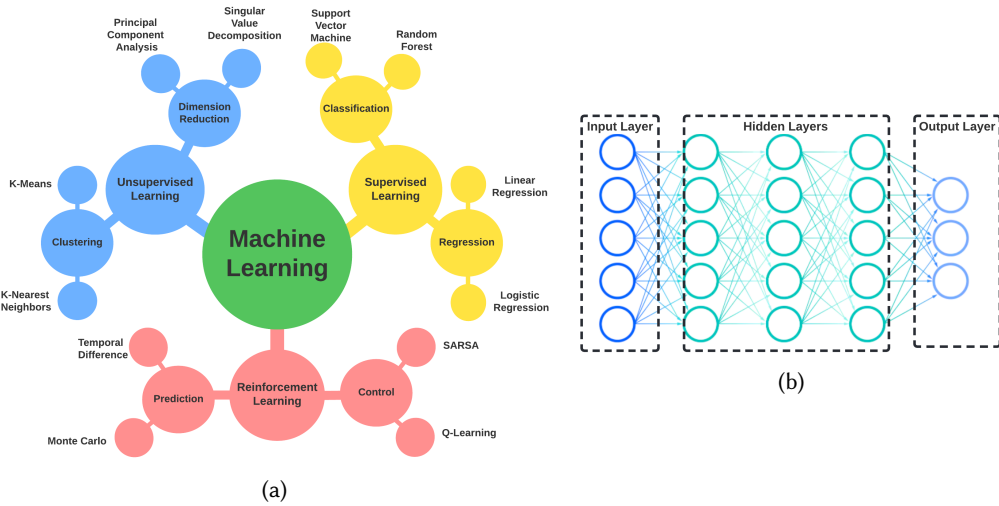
Principal Component Analysis

Singular Value Decomposition

Support Vector Machine

Random Forest

Dimension Reduction

Classification

Unsupervised Learning

Supervised Learning

Linear Regression

K-Means

Clustering

Machine Learning

Regression

K-Nearest Neighbors

Logistic Regression

Temporal Difference

SARSA

Prediction

Reinforcement Learning

Control

Monte Carlo

Q-Learning

(a)

Input Layer

Hidden Layers

Output Layer

(b)